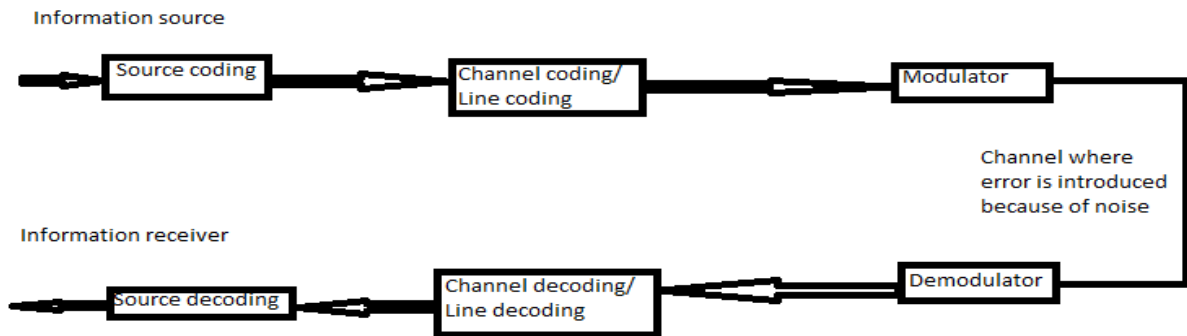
Information source

Source coding

Channel coding/
Line coding

Modulator

Channel where error is introduced because of noise

Information receiver

Source decoding

Channel decoding/
Line decoding

Demodulator